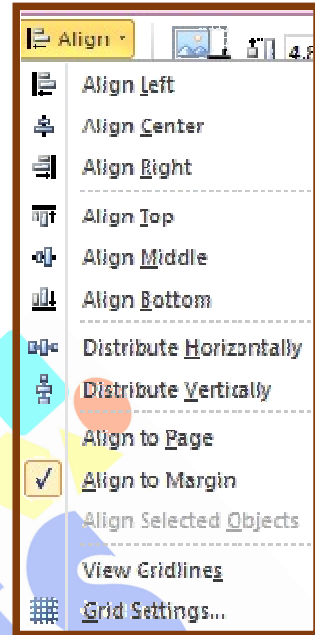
Align

4.8

Align Left

Align Center

Align Right

Align Top

Align Middle

Align Bottom

Distribute Horizontally

Distribute Vertically

Align to Page

✓ Align to Margin

Align Selected Objects

View Gridlines

Grid Settings...